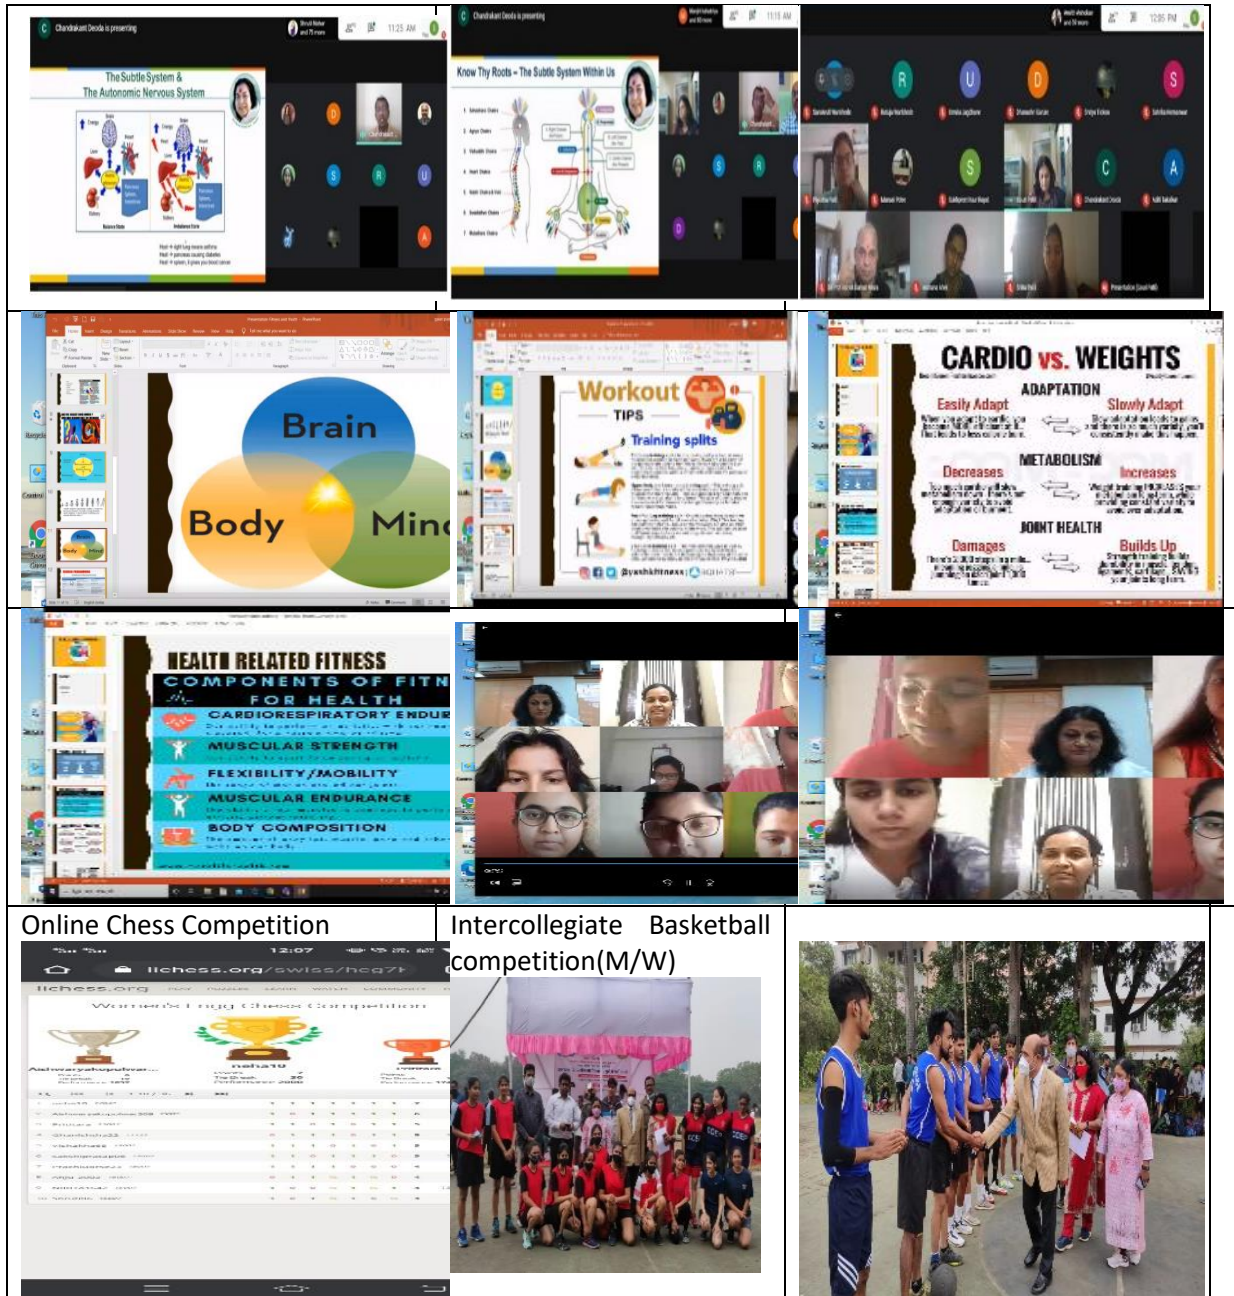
Chandrakant Deoda is presenting

The Subtle System &
The Autonomic Nervous System

Chandrakant Deoda is presenting

Know Thy Roots - The Subtle System Within Us

Brain
Body
Mind

Workout
TIPS
Training splits

CARDIO vs. WEIGHTS
ADAPTATION
Easily Adapt
Slowly Adapt
METABOLISM
Decreases
Increases
JOINT HEALTH
Damages
Builds Up

HEALTH RELATED FITNESS
COMPONENTS OF FITN
FOR HEALTH
CARDIORESPIRATORY ENDUR
MUSCULAR STRENGTH
FLEXIBILITY/MOBILITY
MUSCULAR ENDURANCE
BODY COMPOSITION

Online Chess Competition

Intercollegiate Basketball competition(M/W)

12:07
lichess.org/swiss/hcq7
lichess.org
Women's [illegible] Chess Competition
neha19